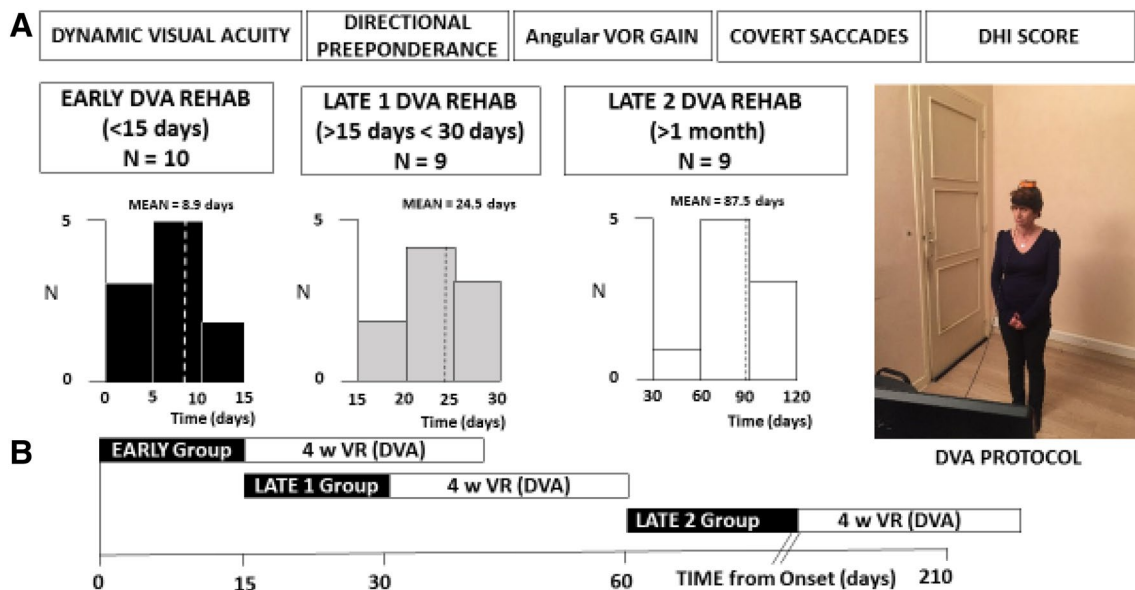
A

DYNAMIC VISUAL ACUITY

DIRECTIONAL PREEPONDERANCE

Angular VOR GAIN

COVERT SACCADES

DHI SCORE

EARLY DVA REHAB (<15 days) N = 10

LATE 1 DVA REHAB (>15 days < 30 days) N = 9

LATE 2 DVA REHAB (>1 month) N = 9

MEAN = 8.9 days

5

N

0

0 5 10 15

Time (days)

MEAN = 24.5 days

5

N

0

15 20 25 30

Time (days)

MEAN = 87.5 days

5

N

0

30 60 90 120

Time (days)

DVA PROTOCOL

B

EARLY Group

4 w VR (DVA)

LATE 1 Group

4 w VR (DVA)

LATE 2 Group

4 w VR (DVA)

0 15 30 60

TIME from Onset (days)

210